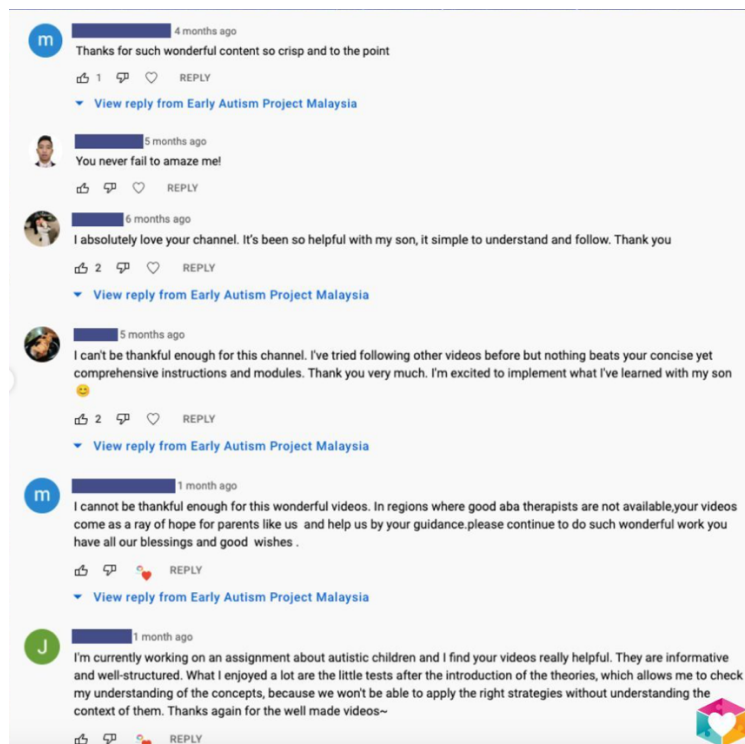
m 4 months ago
Thanks for such wonderful content so crisp and to the point

1 REPLY

View reply from Early Autism Project Malaysia

5 months ago
You never fail to amaze me!

REPLY

6 months ago
I absolutely love your channel. It's been so helpful with my son, it simple to understand and follow. Thank you

2 REPLY

View reply from Early Autism Project Malaysia

5 months ago
I can't be thankful enough for this channel. I've tried following other videos before but nothing beats your concise yet comprehensive instructions and modules. Thank you very much. I'm excited to implement what I've learned with my son 😊

2 REPLY

View reply from Early Autism Project Malaysia

m 1 month ago
I cannot be thankful enough for this wonderful videos. In regions where good aba therapists are not available,your videos come as a ray of hope for parents like us and help us by your guidance.please continue to do such wonderful work you have all our blessings and good wishes .

REPLY

View reply from Early Autism Project Malaysia

J 1 month ago
I'm currently working on an assignment about autistic children and I find your videos really helpful. They are informative and well-structured. What I enjoyed a lot are the little tests after the introduction of the theories, which allows me to check my understanding of the concepts, because we won't be able to apply the right strategies without understanding the context of them. Thanks again for the well made videos~

REPLY